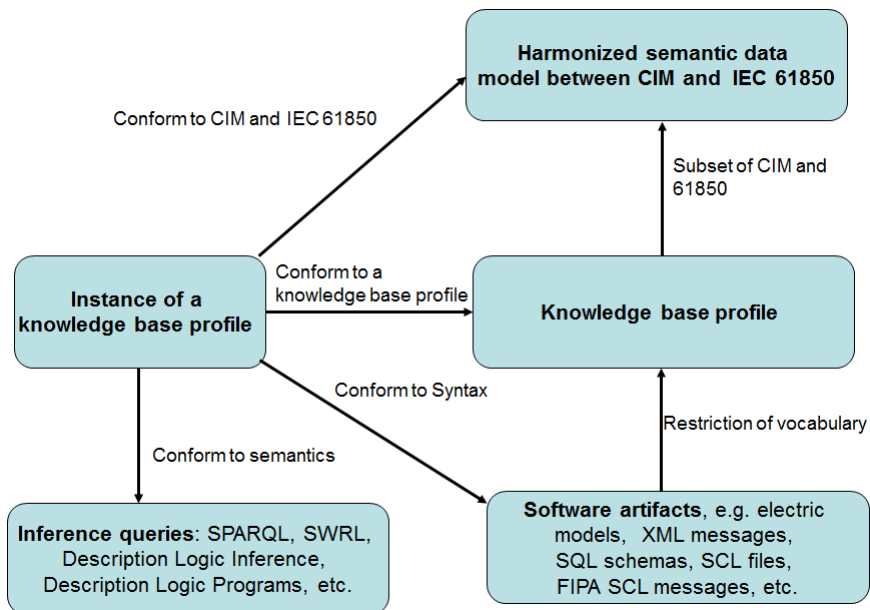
Harmonized semantic data model between CIM and IEC 61850

Conform to CIM and IEC 61850

Subset of CIM and 61850

Conform to a knowledge base profile

Instance of a knowledge base profile

Knowledge base profile

Conform to Syntax

Restriction of vocabulary

Conform to semantics

Inference queries: SPARQL, SWRL, Description Logic Inference, Description Logic Programs, etc.

Software artifacts, e.g. electric models, XML messages, SQL schemas, SCL files, FIPA SCL messages, etc.